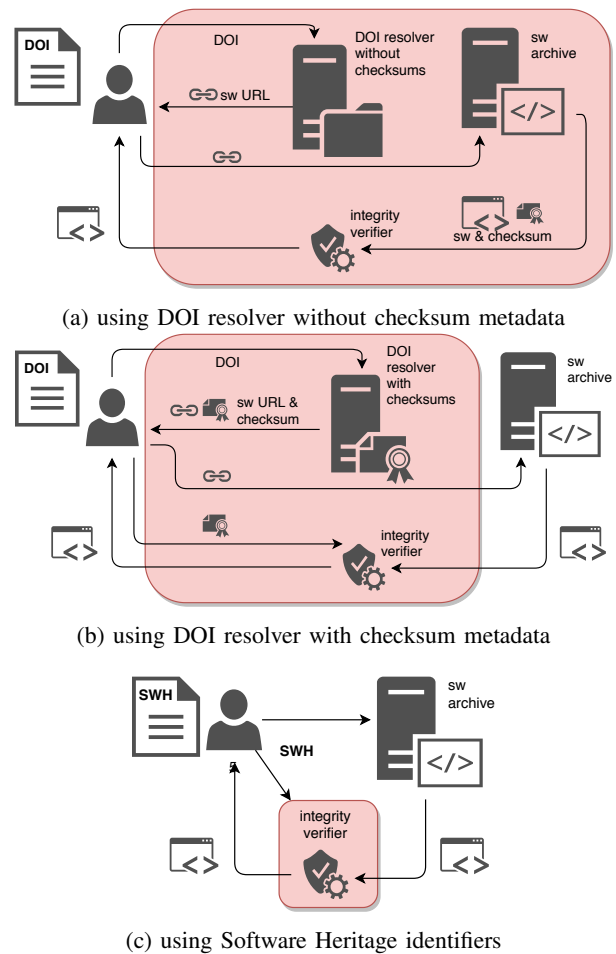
DOI

DOI

DOI resolver without checksums

sw archive

sw URL

integrity verifier

sw & checksum

(a) using DOI resolver without checksum metadata

DOI

DOI

DOI resolver with checksums

sw archive

sw URL & checksum

integrity verifier

(b) using DOI resolver with checksum metadata

SWH

SWH

sw archive

integrity verifier

(c) using Software Heritage identifiers